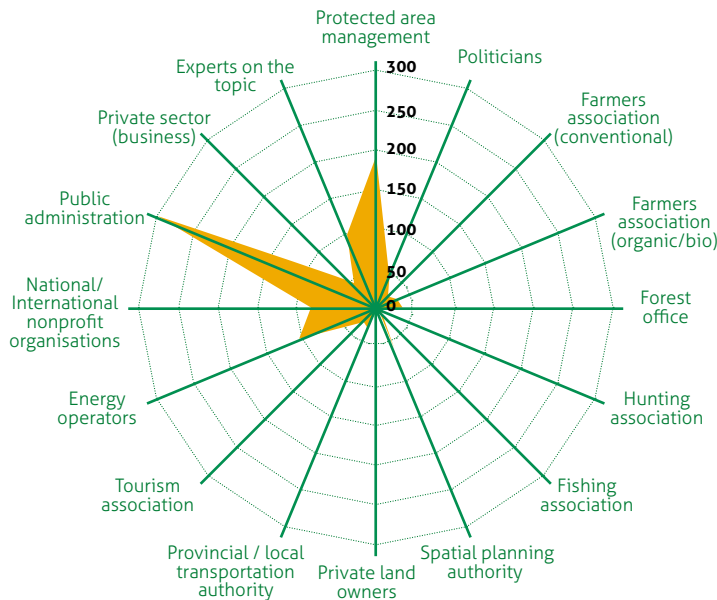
Protected area management

Politicians

Farmers association (conventional)

Farmers association (organic/bio)

Forest office

Hunting association

Fishing association

Spatial planning authority

Private land owners

Provincial / local transportation authority

Tourism association

Energy operators

National/ International nonprofit organisations

Public administration

Private sector (business)

Experts on the topic

300
250
200
150
100
50
0